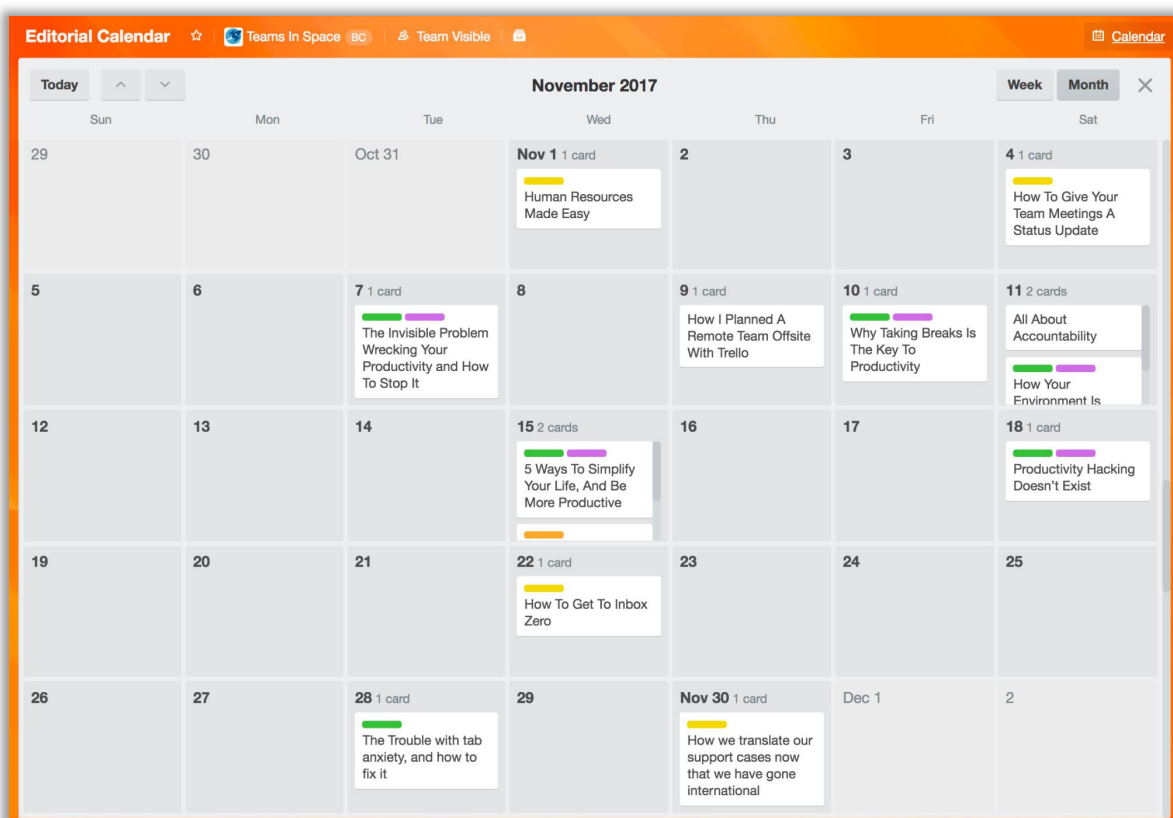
Editorial Calendar | Teams In Space BC | Team Visible | Calendar

Today | November 2017 | Week | Month

| Sun | Mon | Tue | Wed | Thu | Fri | Sat |
|---|---|---|---|---|---|---|
| 29 | 30 | Oct 31 | Nov 1 1 card<br>Human Resources Made Easy | 2 | 3 | 4 1 card<br>How To Give Your Team Meetings A Status Update |
| 5 | 6 | 7 1 card<br>The Invisible Problem Wrecking Your Productivity and How To Stop It | 8 | 9 1 card<br>How I Planned A Remote Team Offsite With Trello | 10 1 card<br>Why Taking Breaks Is The Key To Productivity | 11 2 cards<br>All About Accountability<br>How Your Environment Is |
| 12 | 13 | 14 | 15 2 cards<br>5 Ways To Simplify Your Life, And Be More Productive | 16 | 17 | 18 1 card<br>Productivity Hacking Doesn't Exist |
| 19 | 20 | 21 | 22 1 card<br>How To Get To Inbox Zero | 23 | 24 | 25 |
| 26 | 27 | 28 1 card<br>The Trouble with tab anxiety, and how to fix it | 29 | Nov 30 1 card<br>How we translate our support cases now that we have gone international | Dec 1 | 2 |